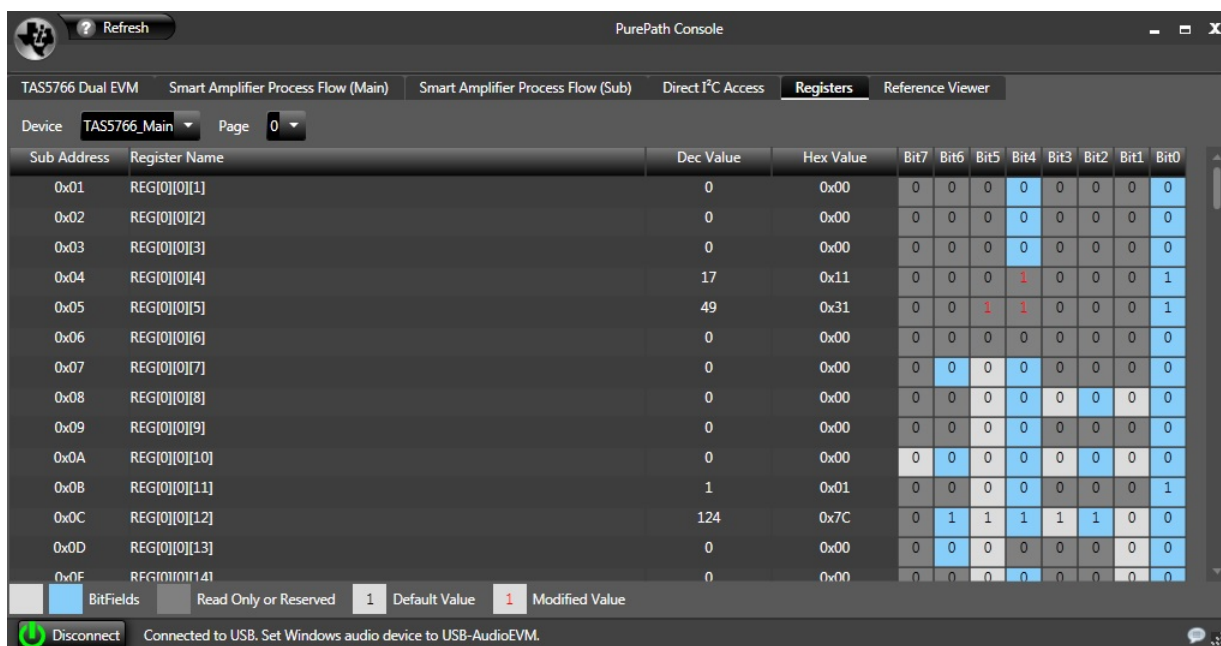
? Refresh

PurePath Console

_ ▫ X

TAS5766 Dual EVM | Smart Amplifier Process Flow (Main) | Smart Amplifier Process Flow (Sub) | Direct I$^2$C Access | Registers | Reference Viewer

Device TAS5766_Main | Page 0

| Sub Address | Register Name | Dec Value | Hex Value | Bit7 | Bit6 | Bit5 | Bit4 | Bit3 | Bit2 | Bit1 | Bit0 |
|---|---|---|---|---|---|---|---|---|---|---|---|
| 0x01 | REG[0][0][1] | 0 | 0x00 | 0 | 0 | 0 | 0 | 0 | 0 | 0 | 0 |
| 0x02 | REG[0][0][2] | 0 | 0x00 | 0 | 0 | 0 | 0 | 0 | 0 | 0 | 0 |
| 0x03 | REG[0][0][3] | 0 | 0x00 | 0 | 0 | 0 | 0 | 0 | 0 | 0 | 0 |
| 0x04 | REG[0][0][4] | 17 | 0x11 | 0 | 0 | 0 | 1 | 0 | 0 | 0 | 1 |
| 0x05 | REG[0][0][5] | 49 | 0x31 | 0 | 0 | 1 | 1 | 0 | 0 | 0 | 1 |
| 0x06 | REG[0][0][6] | 0 | 0x00 | 0 | 0 | 0 | 0 | 0 | 0 | 0 | 0 |
| 0x07 | REG[0][0][7] | 0 | 0x00 | 0 | 0 | 0 | 0 | 0 | 0 | 0 | 0 |
| 0x08 | REG[0][0][8] | 0 | 0x00 | 0 | 0 | 0 | 0 | 0 | 0 | 0 | 0 |
| 0x09 | REG[0][0][9] | 0 | 0x00 | 0 | 0 | 0 | 0 | 0 | 0 | 0 | 0 |
| 0x0A | REG[0][0][10] | 0 | 0x00 | 0 | 0 | 0 | 0 | 0 | 0 | 0 | 0 |
| 0x0B | REG[0][0][11] | 1 | 0x01 | 0 | 0 | 0 | 0 | 0 | 0 | 0 | 1 |
| 0x0C | REG[0][0][12] | 124 | 0x7C | 0 | 1 | 1 | 1 | 1 | 1 | 0 | 0 |
| 0x0D | REG[0][0][13] | 0 | 0x00 | 0 | 0 | 0 | 0 | 0 | 0 | 0 | 0 |
| 0x0E | REG[0][0][14] | 0 | 0x00 | 0 | 0 | 0 | 0 | 0 | 0 | 0 | 0 |

BitFields | Read Only or Reserved | 1 Default Value | 1 Modified Value

Disconnect | Connected to USB. Set Windows audio device to USB-AudioEVM.